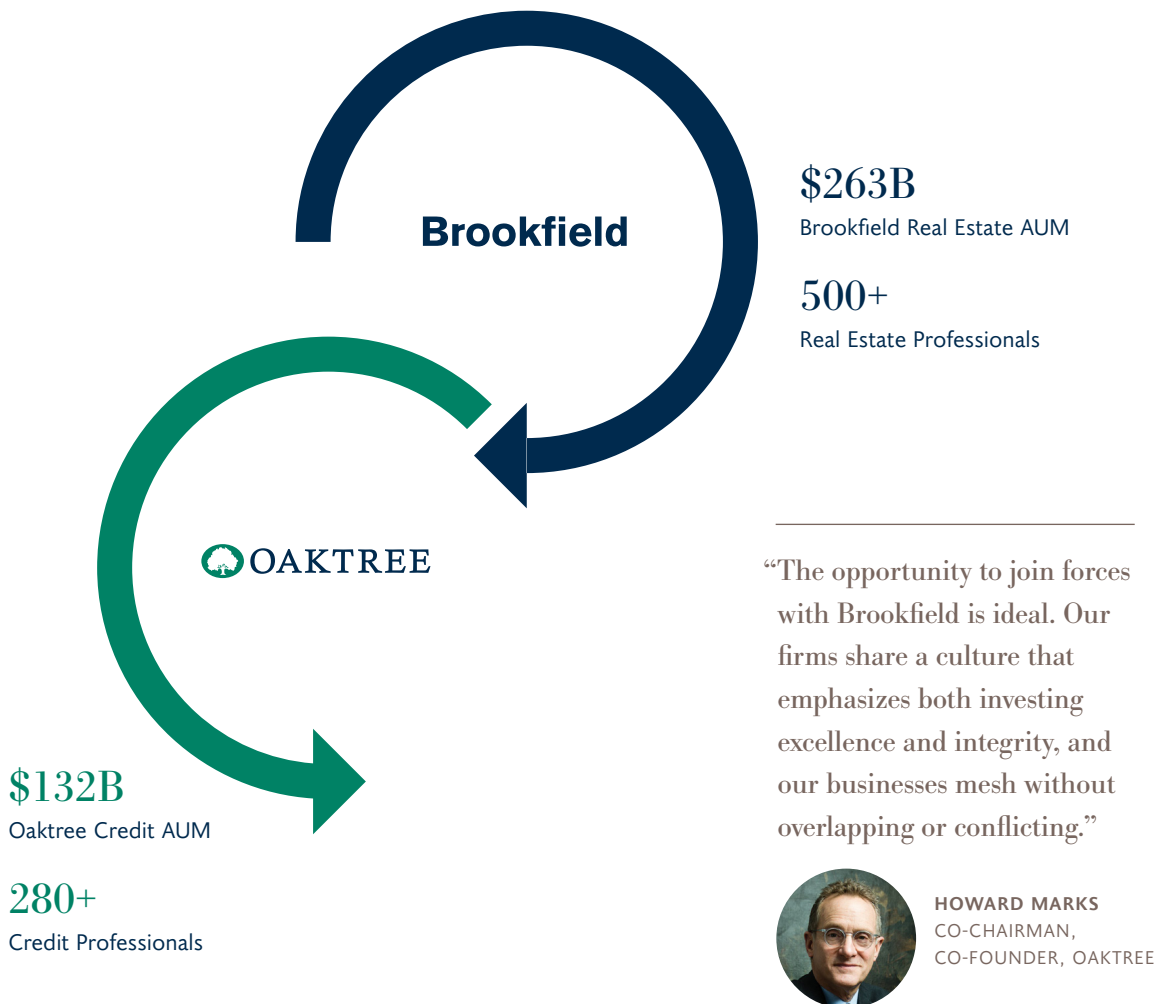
Brookfield

$263B
Brookfield Real Estate AUM

500+
Real Estate Professionals

OAKTREE

$132B
Oaktree Credit AUM

280+
Credit Professionals

“The opportunity to join forces with Brookfield is ideal. Our firms share a culture that emphasizes both investing excellence and integrity, and our businesses mesh without overlapping or conflicting.”

HOWARD MARKS
CO-CHAIRMAN,
CO-FOUNDER, OAKTREE